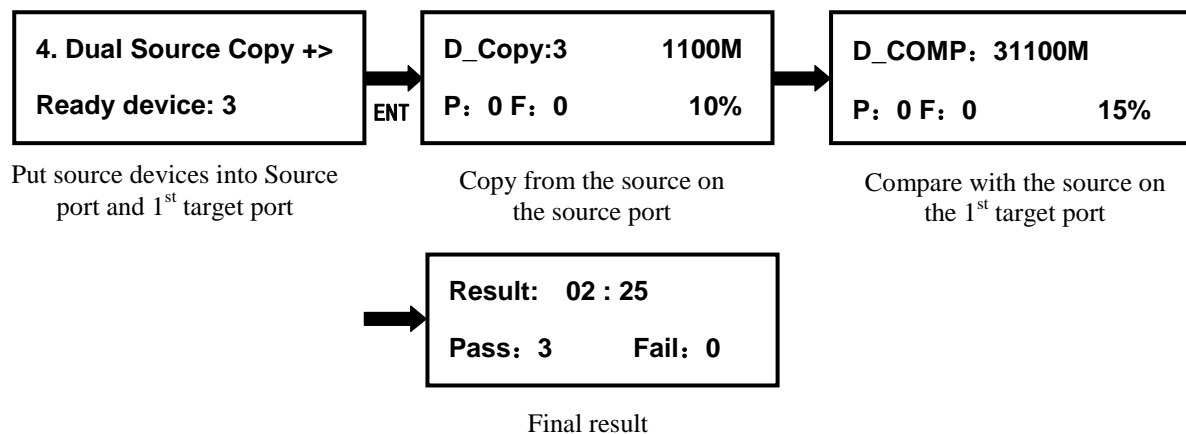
4. Dual Source Copy +>
Ready device: 3

ENT

D_Copy:3 1100M
P：0 F：0 10%

D_COMP：31100M
P：0 F：0 15%

Put source devices into Source port and 1$^{st}$ target port

Copy from the source on the source port

Compare with the source on the 1$^{st}$ target port

Result: 02 : 25
Pass：3 Fail：0

Final result